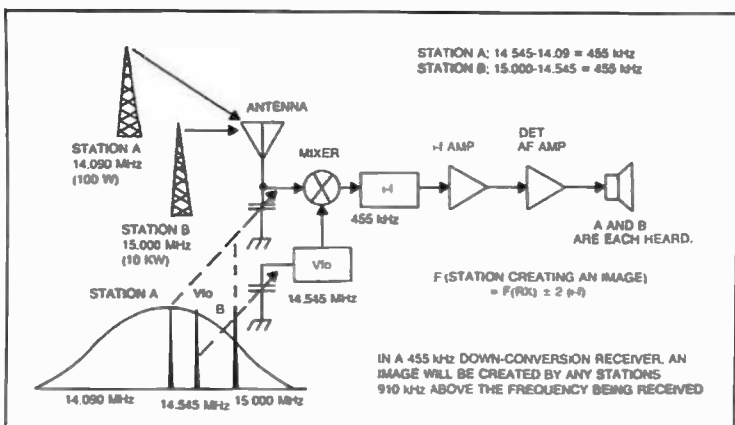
STATION A: 14 545-14.09 = 455 kHz
STATION B: 15.000-14.545 = 455 kHz

ANTENNA

STATION A
14.090 MHz
(100 W)

STATION B
15.000 MHz
(10 KW)

MIXER

I-F

455 kHz

I-F AMP

DET
AF AMP

A AND B
ARE EACH HEARD.

Vlo

14.545 MHz

F(STATION CREATING AN IMAGE)
= F(RX) ± 2 (I-F)

STATION A

Vlo

B

14.090 MHz

14.545 MHz

15.000 MHz

IN A 455 kHz DOWN-CONVERSION RECEIVER, AN IMAGE WILL BE CREATED BY ANY STATIONS 910 kHz ABOVE THE FREQUENCY BEING RECEIVED